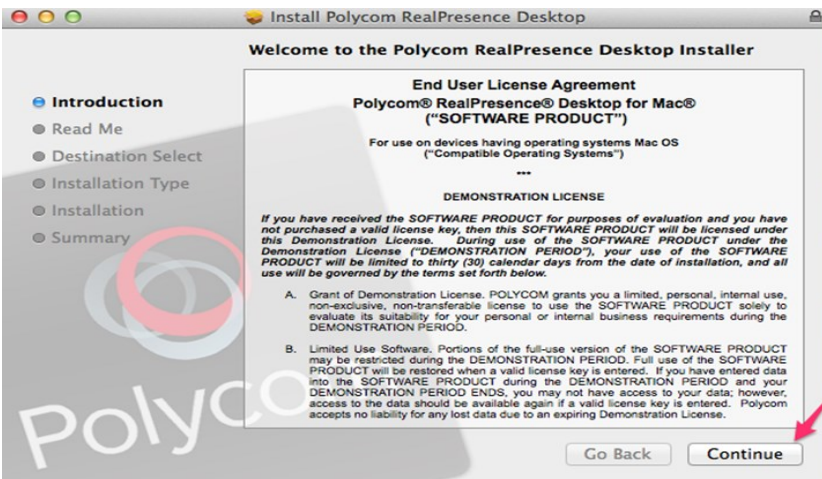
Install Polycom RealPresence Desktop

Welcome to the Polycom RealPresence Desktop Installer

Introduction
Read Me
Destination Select
Installation Type
Installation
Summary

End User License Agreement
Polycom® RealPresence® Desktop for Mac®
("SOFTWARE PRODUCT")

For use on devices having operating systems Mac OS ("Compatible Operating Systems")

***

DEMONSTRATION LICENSE

If you have received the SOFTWARE PRODUCT for purposes of evaluation and you have not purchased a valid license key, then this SOFTWARE PRODUCT will be licensed under this Demonstration License. During use of the SOFTWARE PRODUCT under the Demonstration License ("DEMONSTRATION PERIOD"), your use of the SOFTWARE PRODUCT will be limited to thirty (30) calendar days from the date of installation, and all use will be governed by the terms set forth below.

A. Grant of Demonstration License. POLYCOM grants you a limited, personal, internal use, non-exclusive, non-transferable license to use the SOFTWARE PRODUCT solely to evaluate its suitability for your personal or internal business requirements during the DEMONSTRATION PERIOD.

B. Limited Use Software. Portions of the full-use version of the SOFTWARE PRODUCT may be restricted during the DEMONSTRATION PERIOD. Full use of the SOFTWARE PRODUCT will be restored when a valid license key is entered. If you have entered data into the SOFTWARE PRODUCT during the DEMONSTRATION PERIOD and your DEMONSTRATION PERIOD ENDS, you may not have access to your data; however, access to the data should be available again if a valid license key is entered. Polycom accepts no liability for any lost data due to an expiring Demonstration License.

Polycom

Go Back
Continue